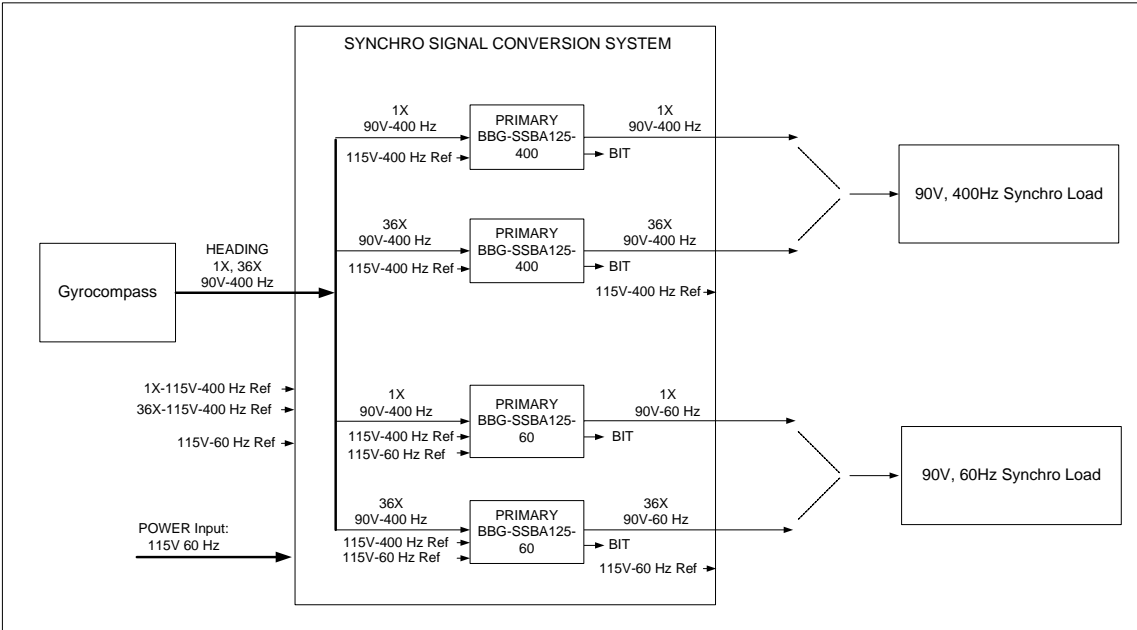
SYNCHRO SIGNAL CONVERSION SYSTEM

Gyrocompass

HEADING
1X, 36X
90V-400 Hz

1X-115V-400 Hz Ref
36X-115V-400 Hz Ref
115V-60 Hz Ref

POWER Input:
115V 60 Hz

1X
90V-400 Hz
115V-400 Hz Ref
PRIMARY
BBG-SSBA125-400
1X
90V-400 Hz
BIT

36X
90V-400 Hz
115V-400 Hz Ref
PRIMARY
BBG-SSBA125-400
36X
90V-400 Hz
BIT
115V-400 Hz Ref

1X
90V-400 Hz
115V-400 Hz Ref
115V-60 Hz Ref
PRIMARY
BBG-SSBA125-60
1X
90V-60 Hz
BIT

36X
90V-400 Hz
115V-400 Hz Ref
115V-60 Hz Ref
PRIMARY
BBG-SSBA125-60
36X
90V-60 Hz
BIT
115V-60 Hz Ref

90V, 400Hz Synchro Load

90V, 60Hz Synchro Load